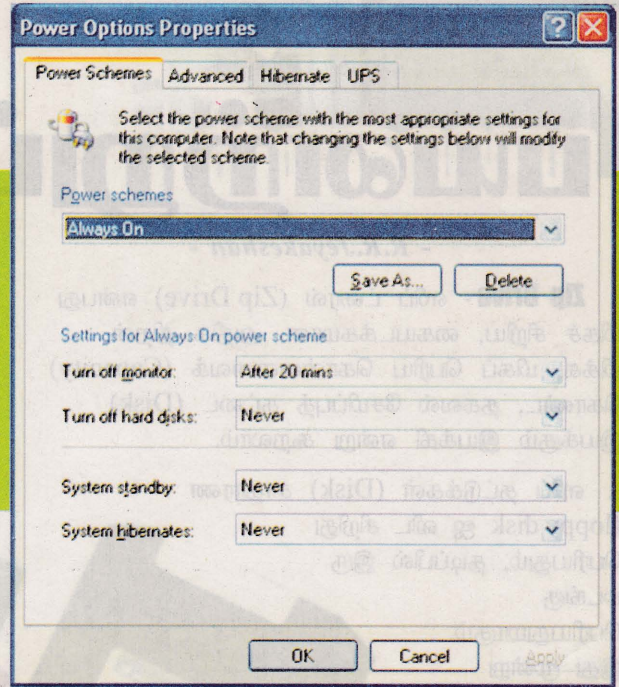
Power Options Properties

Power Schemes | Advanced | Hibernate | UPS

Select the power scheme with the most appropriate settings for this computer. Note that changing the settings below will modify the selected scheme.

Power schemes

Always On

Save As... | Delete

Settings for Always On power scheme

Turn off monitor: After 20 mins

Turn off hard disks: Never

System standby: Never

System hibernates: Never

OK | Cancel | Apply